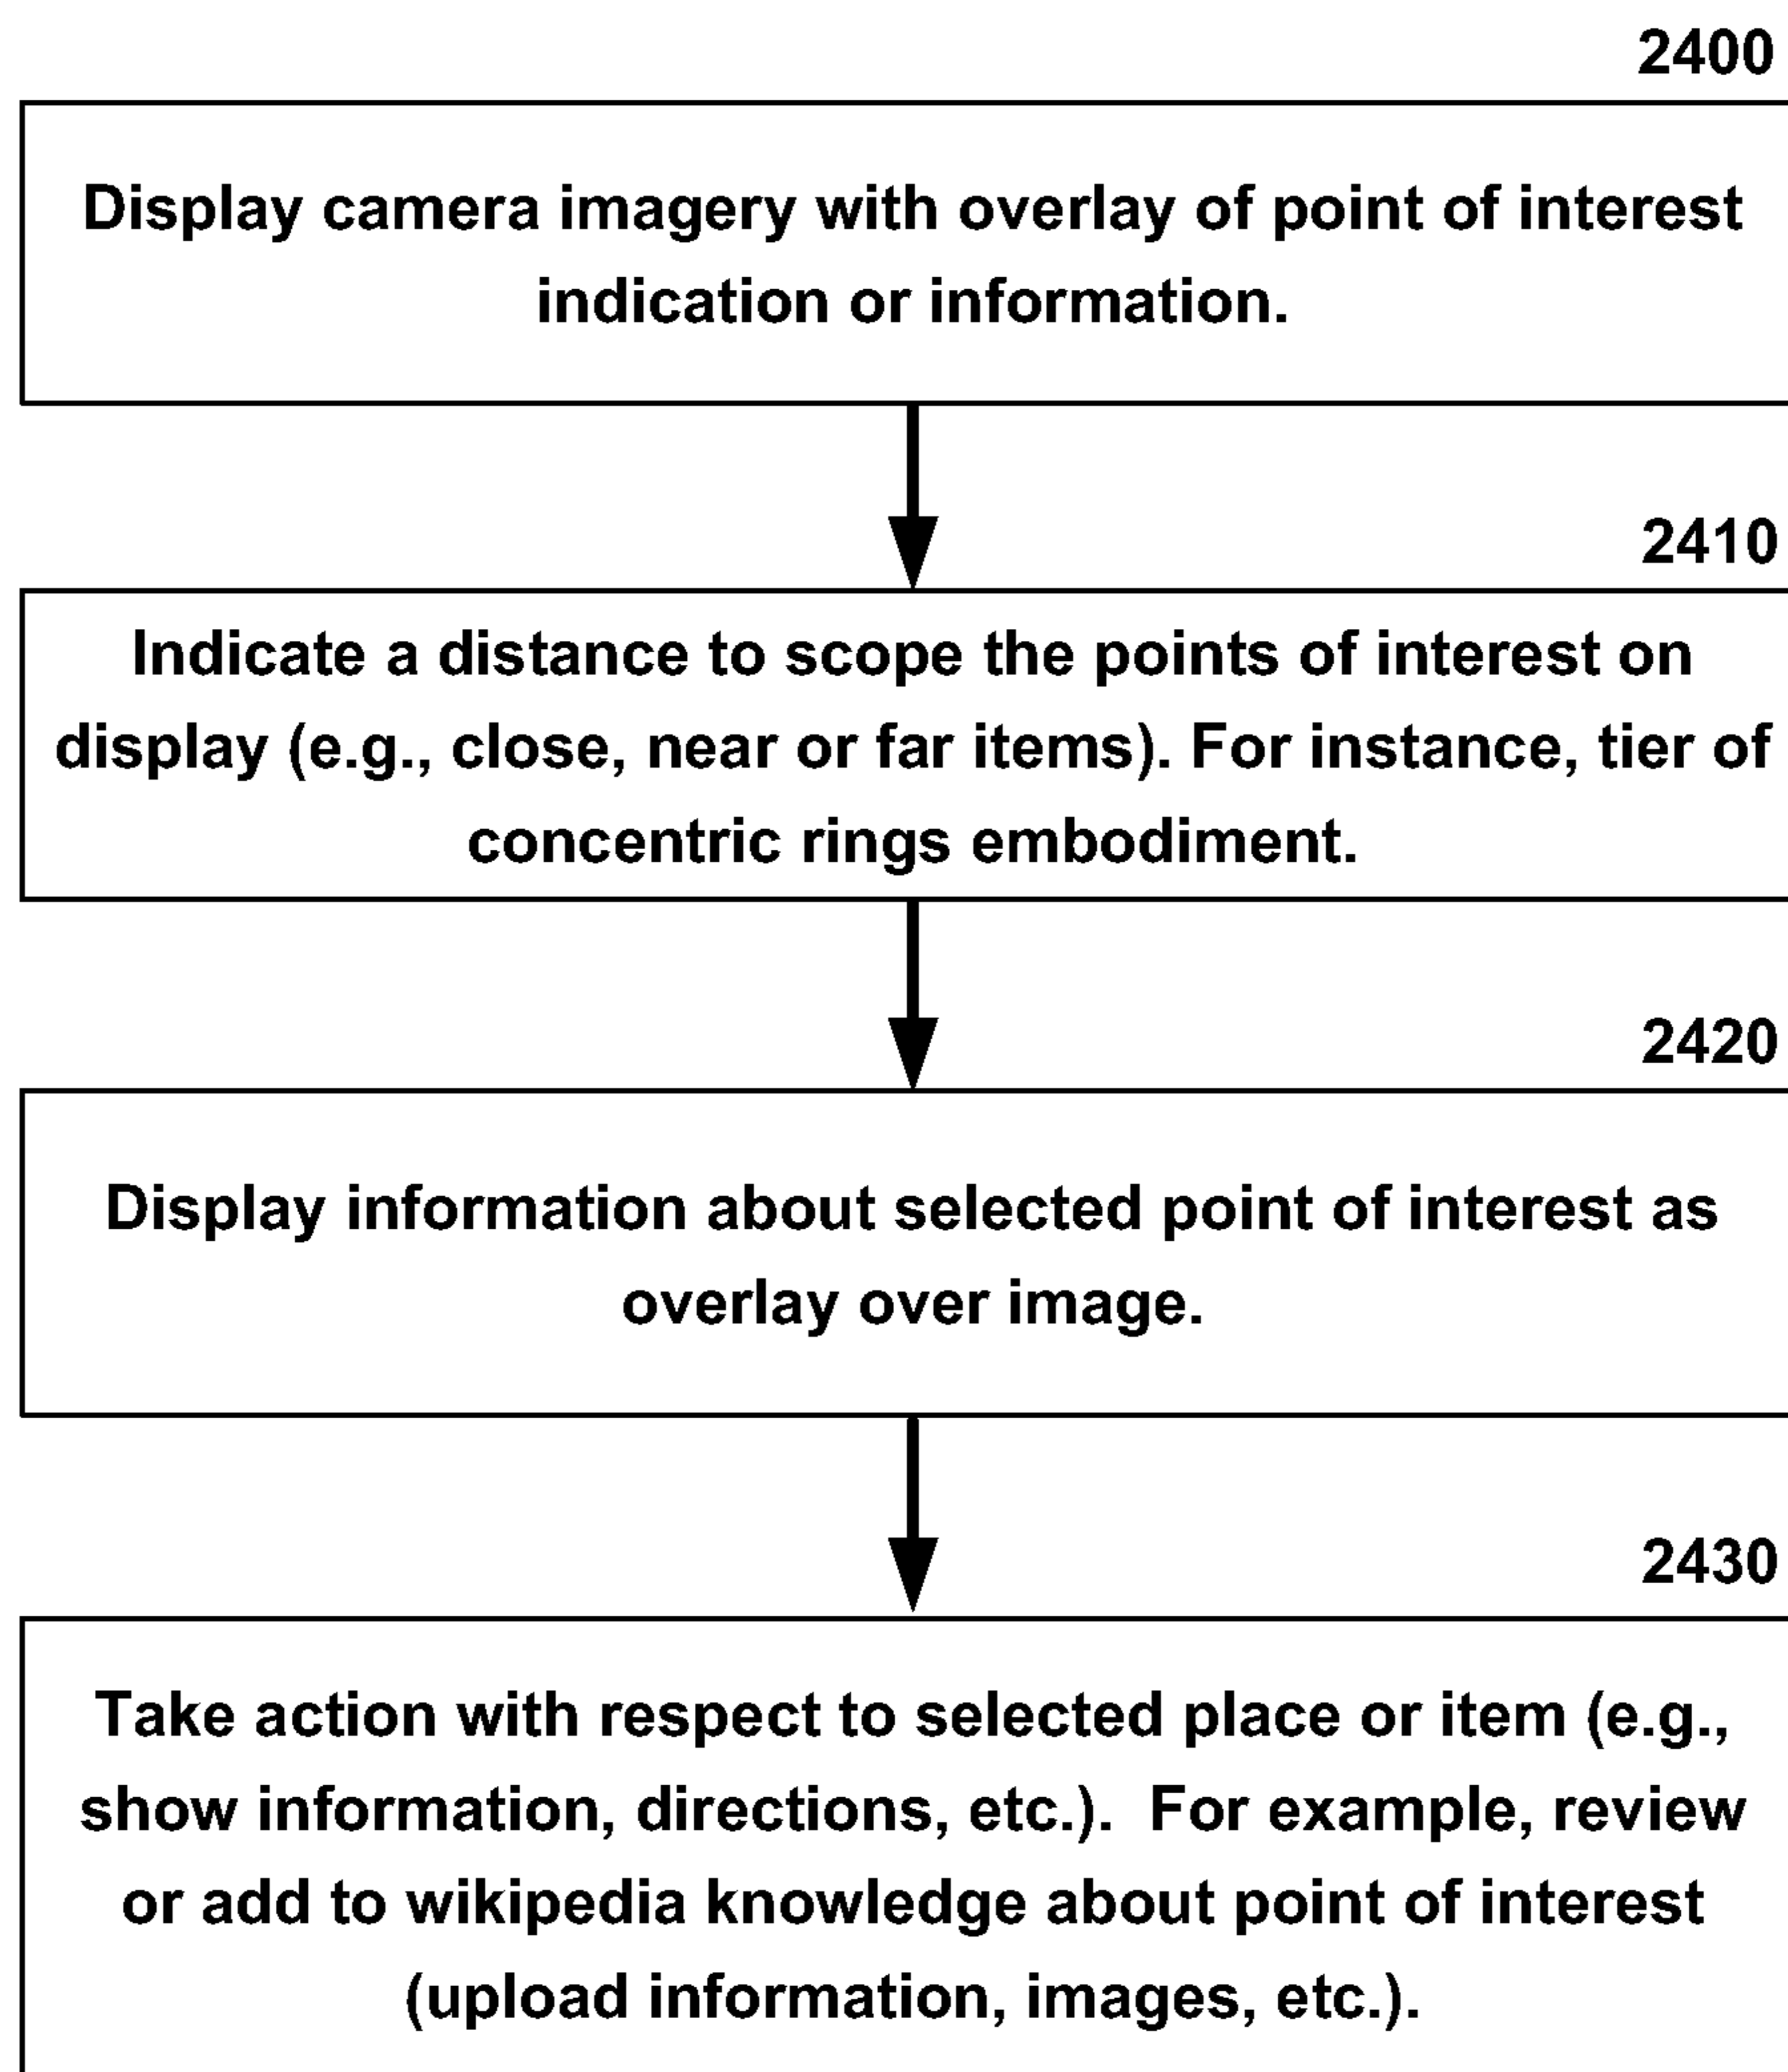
2400

Display camera imagery with overlay of point of interest indication or information.

2410

Indicate a distance to scope the points of interest on display (e.g., close, near or far items). For instance, tier of concentric rings embodiment.

2420

Display information about selected point of interest as overlay over image.

2430

Take action with respect to selected place or item (e.g., show information, directions, etc.). For example, review or add to wikipedia knowledge about point of interest (upload information, images, etc.).